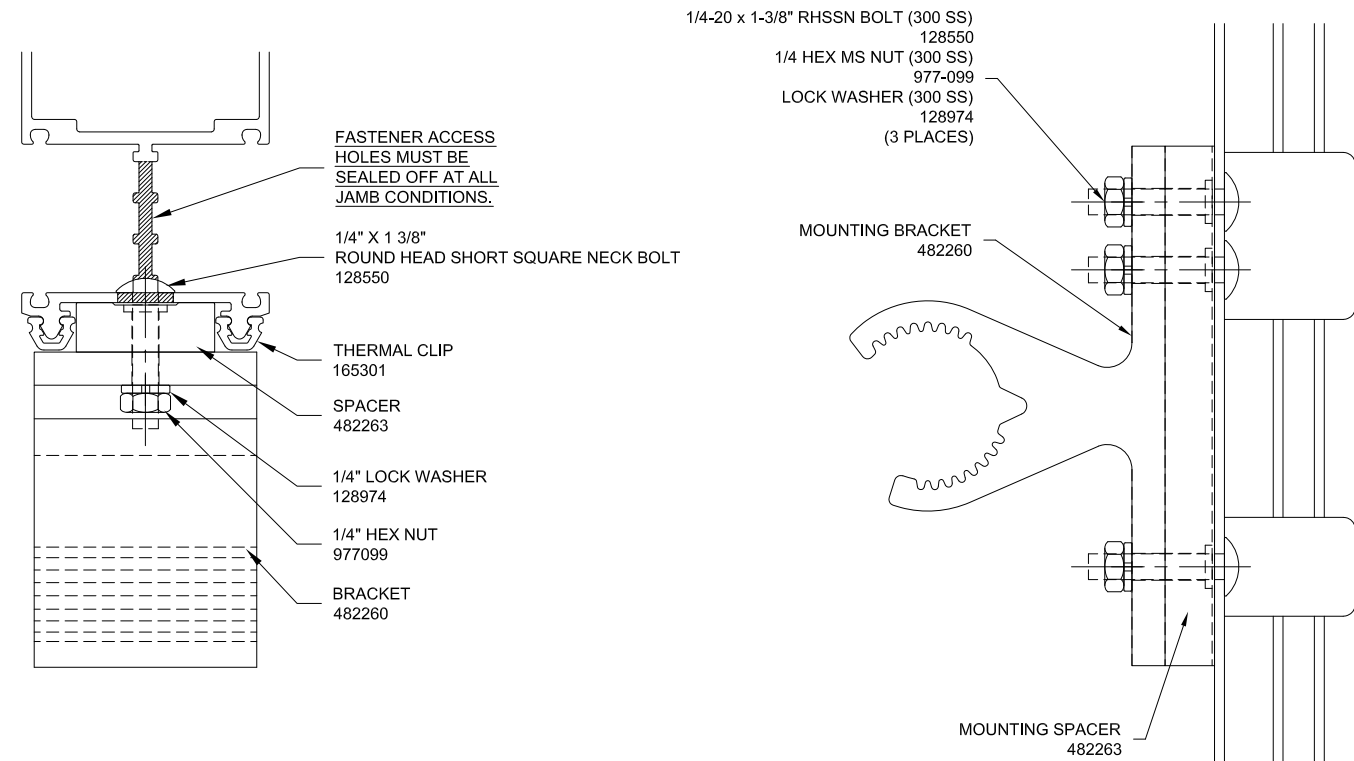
FASTENER ACCESS HOLES MUST BE SEALED OFF AT ALL JAMB CONDITIONS.

1/4" X 1 3/8"
ROUND HEAD SHORT SQUARE NECK BOLT
128550

THERMAL CLIP
165301

SPACER
482263

1/4" LOCK WASHER
128974

1/4" HEX NUT
977099

BRACKET
482260

1/4-20 x 1-3/8" RHSSN BOLT (300 SS)
128550
1/4 HEX MS NUT (300 SS)
977-099
LOCK WASHER (300 SS)
128974
(3 PLACES)

MOUNTING BRACKET
482260

MOUNTING SPACER
482263